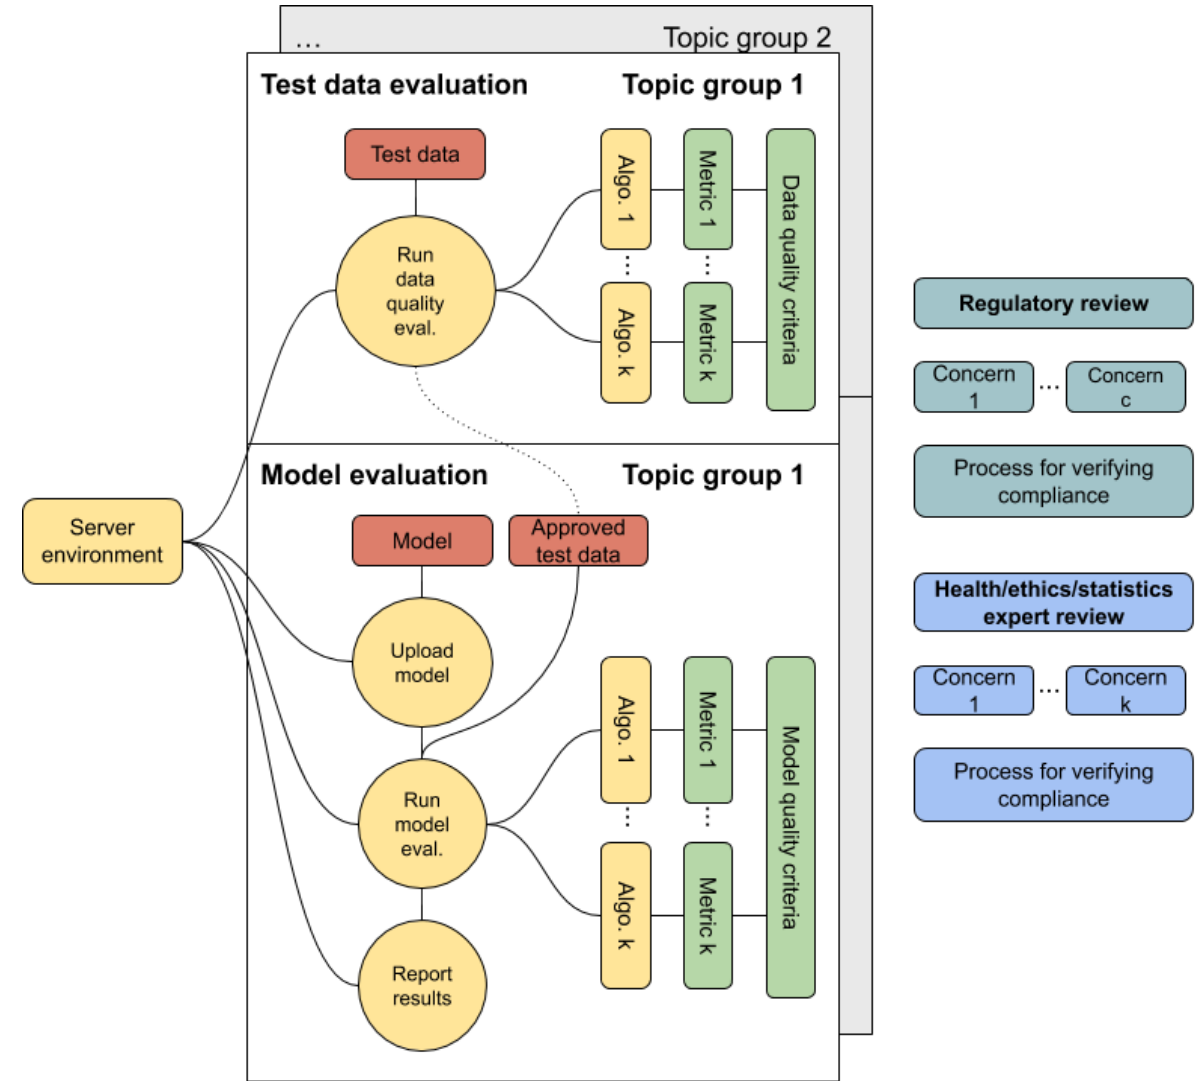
... Topic group 2

Test data evaluation

Topic group 1

Test data

Run data quality eval.

Algo. 1

...

Algo. k

Metric 1

...

Metric k

Data quality criteria

Model evaluation

Topic group 1

Model

Approved test data

Upload model

Run model eval.

Report results

Algo. 1

...

Algo. k

Metric 1

...

Metric k

Model quality criteria

Server environment

Regulatory review

Concern 1 ... Concern c

Process for verifying compliance

Health/ethics/statistics expert review

Concern 1 ... Concern k

Process for verifying compliance